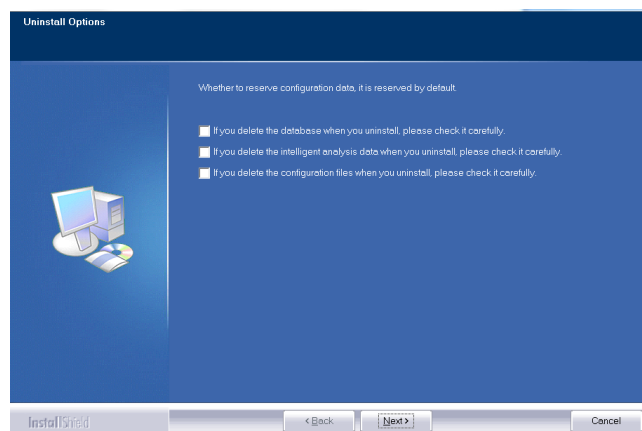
Uninstall Options

Whether to reserve configuration data, it is reserved by default.

If you delete the database when you uninstall, please check it carefully.

If you delete the intelligent analysis data when you uninstall, please check it carefully.

If you delete the configuration files when you uninstall, please check it carefully.

InstallShield

< Back

Next >

Cancel